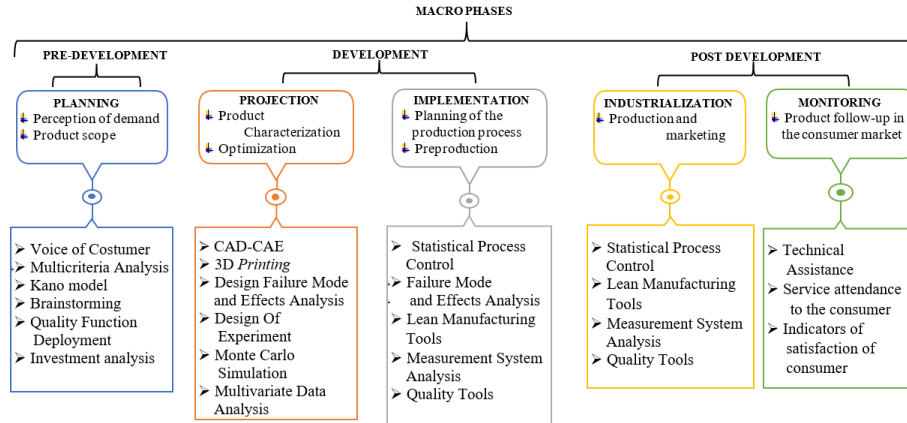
MACRO PHASES

PRE-DEVELOPMENT

DEVELOPMENT

POST DEVELOPMENT

PLANNING
Perception of demand
Product scope

PROJECTION
Product Characterization
Optimization

IMPLEMENTATION
Planning of the production process
Preproduction

INDUSTRIALIZATION
Production and marketing

MONITORING
Product follow-up in the consumer market

➢ Voice of Costumer
➢ Multicriteria Analysis
➢ Kano model
➢ Brainstorming
➢ Quality Function Deployment
➢ Investment analysis

➢ CAD-CAE
➢ 3D *Printing*
➢ Design Failure Mode and Effects Analysis
➢ Design Of Experiment
➢ Monte Carlo Simulation
➢ Multivariate Data Analysis

➢ Statistical Process Control
➢ Failure Mode and Effects Analysis
➢ Lean Manufacturing Tools
➢ Measurement System Analysis
➢ Quality Tools

➢ Statistical Process Control
➢ Lean Manufacturing Tools
➢ Measurement System Analysis
➢ Quality Tools

➢ Technical Assistance
➢ Service attendance to the consumer
➢ Indicators of satisfaction of consumer